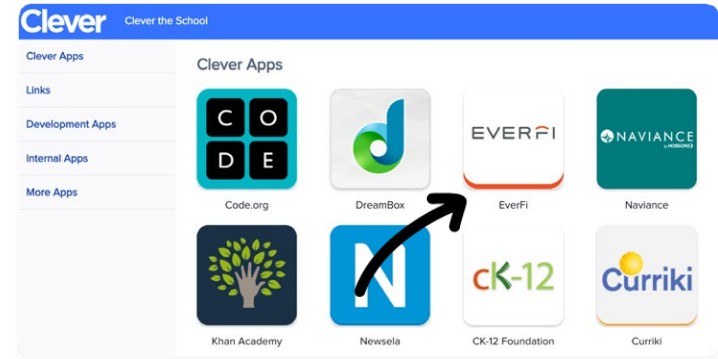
Clever Clever the School

Clever Apps
Links
Development Apps
Internal Apps
More Apps

Clever Apps

C O
D E
Code.org

d
DreamBox

EVERFI
EverFi

NAVIANCE by HOBSONS
Naviance

Khan Academy

N
Newsela

CK-12
CK-12 Foundation

Curriki
Curriki